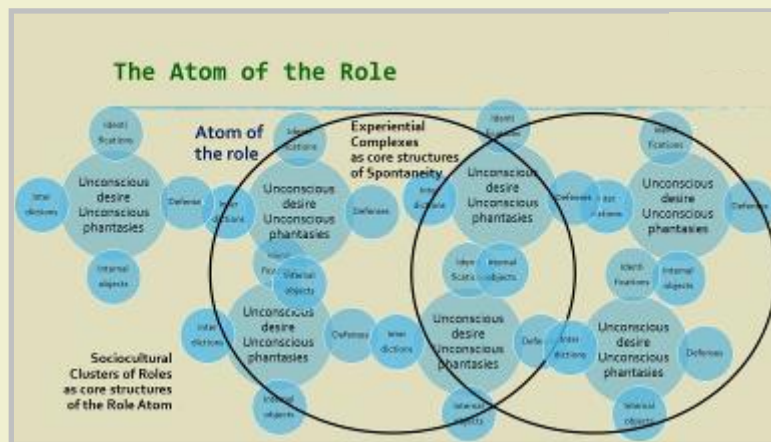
The Atom of the Role

Atom of the role

Experiential Complexes as core structures of Spontaneity

Sociocultural Clusters of Roles as core structures of the Role Atom

Identi fications

Inter dictions

Unconscious desire Unconscious phantasies

Defenses

Internal objects

Identi fications

Inter dictions

Unconscious desire Unconscious phantasies

Defenses

Identi fications

Internal objects

Inter dictions

Unconscious desire Unconscious phantasies

Defenses

Inter dictions

Internal objects

Identi fications

Inter dictate

Unconscious desire Unconscious phantasies

Defenses

Identi fications

Internal objects

Unconscious desire Unconscious phantasies

Defe

Internal objects

Identi fications

Inter dictions

Unconscious desire Unconscious phantasies

Defenses

Identi fications

Internal objects

Inter dictions

Unconscious desire Unconscious phantasies

Defenses

Internal objects